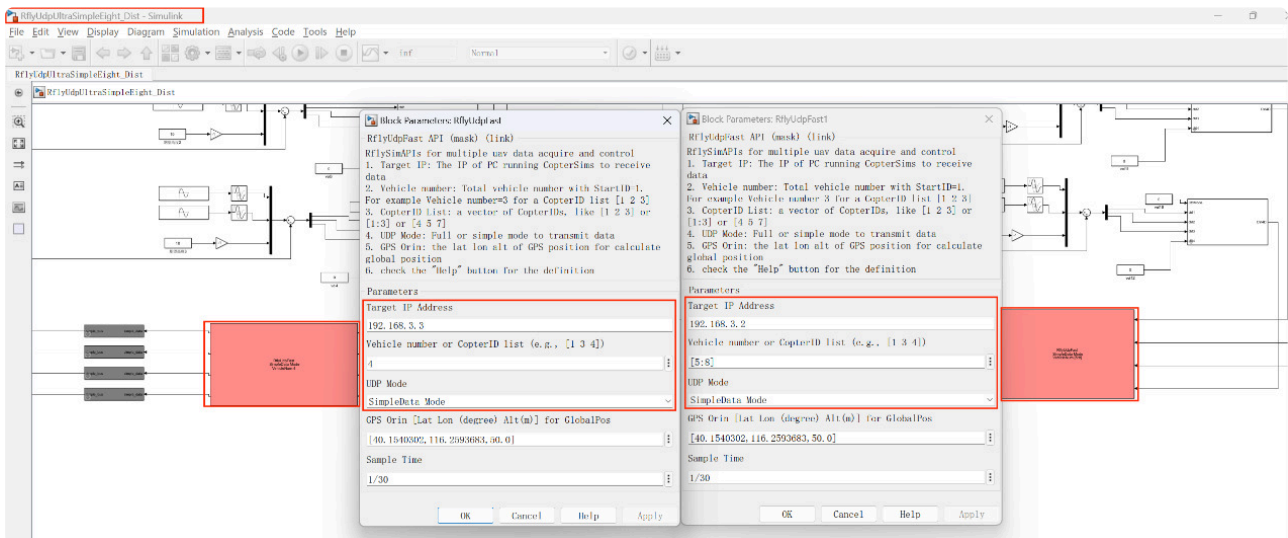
RflyUdpUltraSimpleEight_Dist - Simulink

File Edit View Display Diagram Simulation Analysis Code Tools Help

Normal

RflyUdpUltraSimpleEight_Dist

RflyUdpUltraSimpleEight_Dist

Block Parameters: RflyUdpFast

RflyUdpFast API (mask) (link)

RflySimAPIs for multiple uav data acquire and control
1. Target IP: The IP of PC running CopterSims to receive data
2. Vehicle number: Total vehicle number with StartID=1. For example Vehicle number=3 for a CopterID list [1 2 3]
3. CopterID List: a vector of CopterIDs, like [1 2 3] or [1:3] or [4 5 7]
4. UDP Mode: Full or simple mode to transmit data
5. GPS Orin: the lat lon alt of GPS position for calculate global position
6. check the "Help" button for the definition

Parameters

Target IP Address

192.168.3.3

Vehicle number or CopterID list (e.g., [1 3 4])

4

UDP Mode

SimpleData Mode

GPS Orin [Lat Lon (degree) Alt(m)] for GlobalPos

[40.1540302,116.2593683,50.0]

Sample Time

1/30

OK Cancel Help Apply

Block Parameters: RflyUdpFast1

RflyUdpFast API (mask) (link)

RflySimAPIs for multiple uav data acquire and control
1. Target IP: The IP of PC running CopterSims to receive data
2. Vehicle number: Total vehicle number with StartID=1. For example Vehicle number 3 for a CopterID list [1 2 3]
3. CopterID List: a vector of CopterIDs, like [1 2 3] or [1:3] or [4 5 7]
4. UDP Mode: Full or simple mode to transmit data
5. GPS Orin: the lat lon alt of GPS position for calculate global position
6. check the "Help" button for the definition

Parameters

Target IP Address

192.168.3.2

Vehicle number or CopterID list (e.g., [1 3 4])

[5:8]

UDP Mode

SimpleData Mode

GPS Orin [Lat Lon (degree) Alt(m)] for GlobalPos

[40.1540302,116.2593683,50.0]

Sample Time

1/30

OK Cancel Help Apply